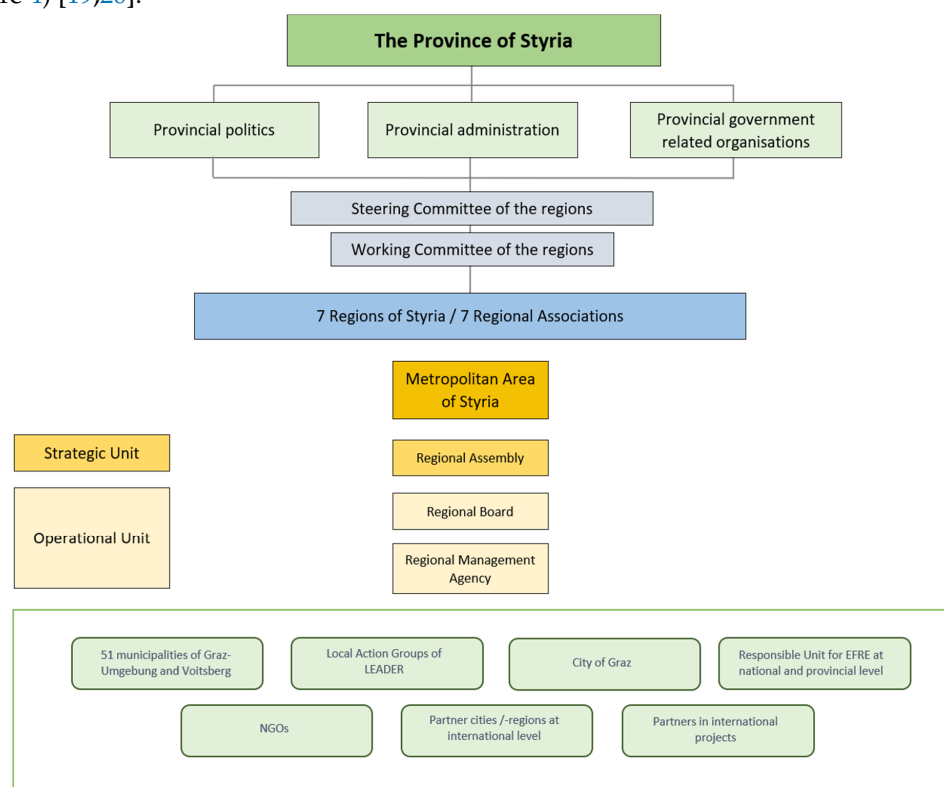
re 1) [19,20].

The Province of Styria

Provincial politics

Provincial administration

Provincial government related organisations

Steering Committee of the regions

Working Committee of the regions

7 Regions of Styria / 7 Regional Associations

Metropolitan Area of Styria

Strategic Unit

Regional Assembly

Operational Unit

Regional Board

Regional Management Agency

51 municipalities of Graz-Umgebung and Voitsberg

Local Action Groups of LEADER

City of Graz

Responsible Unit for EFRE at national and provincial level

NGOs

Partner cities /-regions at international level

Partners in international projects